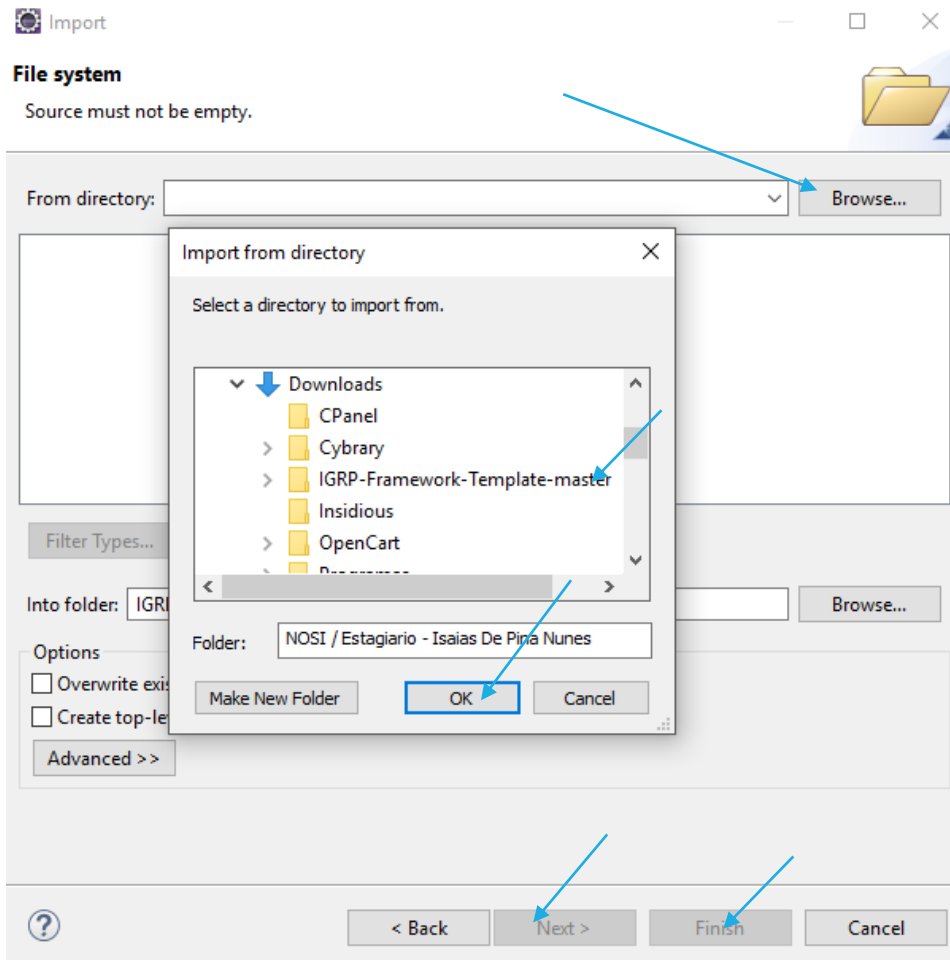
Import

File system

Source must not be empty.

From directory:

Browse...

Import from directory

Select a directory to import from.

Downloads

CPanel

Cybrary

IGRP-Framework-Template-master

Insidious

OpenCart

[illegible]

Folder: NOSI / Estagiario - Isaias De Pina Nunes

Make New Folder

OK

Cancel

Filter Types...

Into folder: IGR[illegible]

Browse...

Options

Overwrite exis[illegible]

Create top-le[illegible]

Advanced >>

?

< Back

Next >

Finish

Cancel